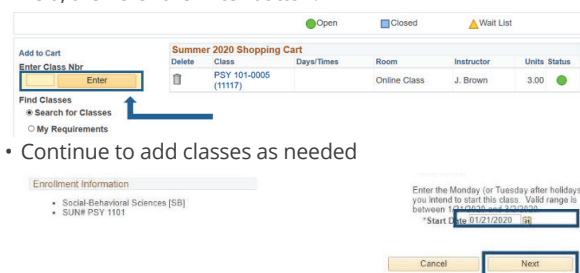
Open Closed Wait List

Add to Cart
Enter Class Nbr
Enter

Find Classes
Search for Classes
My Requirements

Summer 2020 Shopping Cart

| Delete | Class | Days/Times | Room | Instructor | Units | Status |
|---|---|---|---|---|---|---|
| | PSY 101-0005 (11117) | | Online Class | J. Brown | 3.00 | |

• Continue to add classes as needed

Enrollment Information
• Social-Behavioral Sciences [SB]
• SUN# PSY 1101

Enter the Monday (or Tuesday after holidays) you intend to start this class. Valid range is between 1/21/2020 and 3/2/2020
*Start Date 01/21/2020

Cancel Next